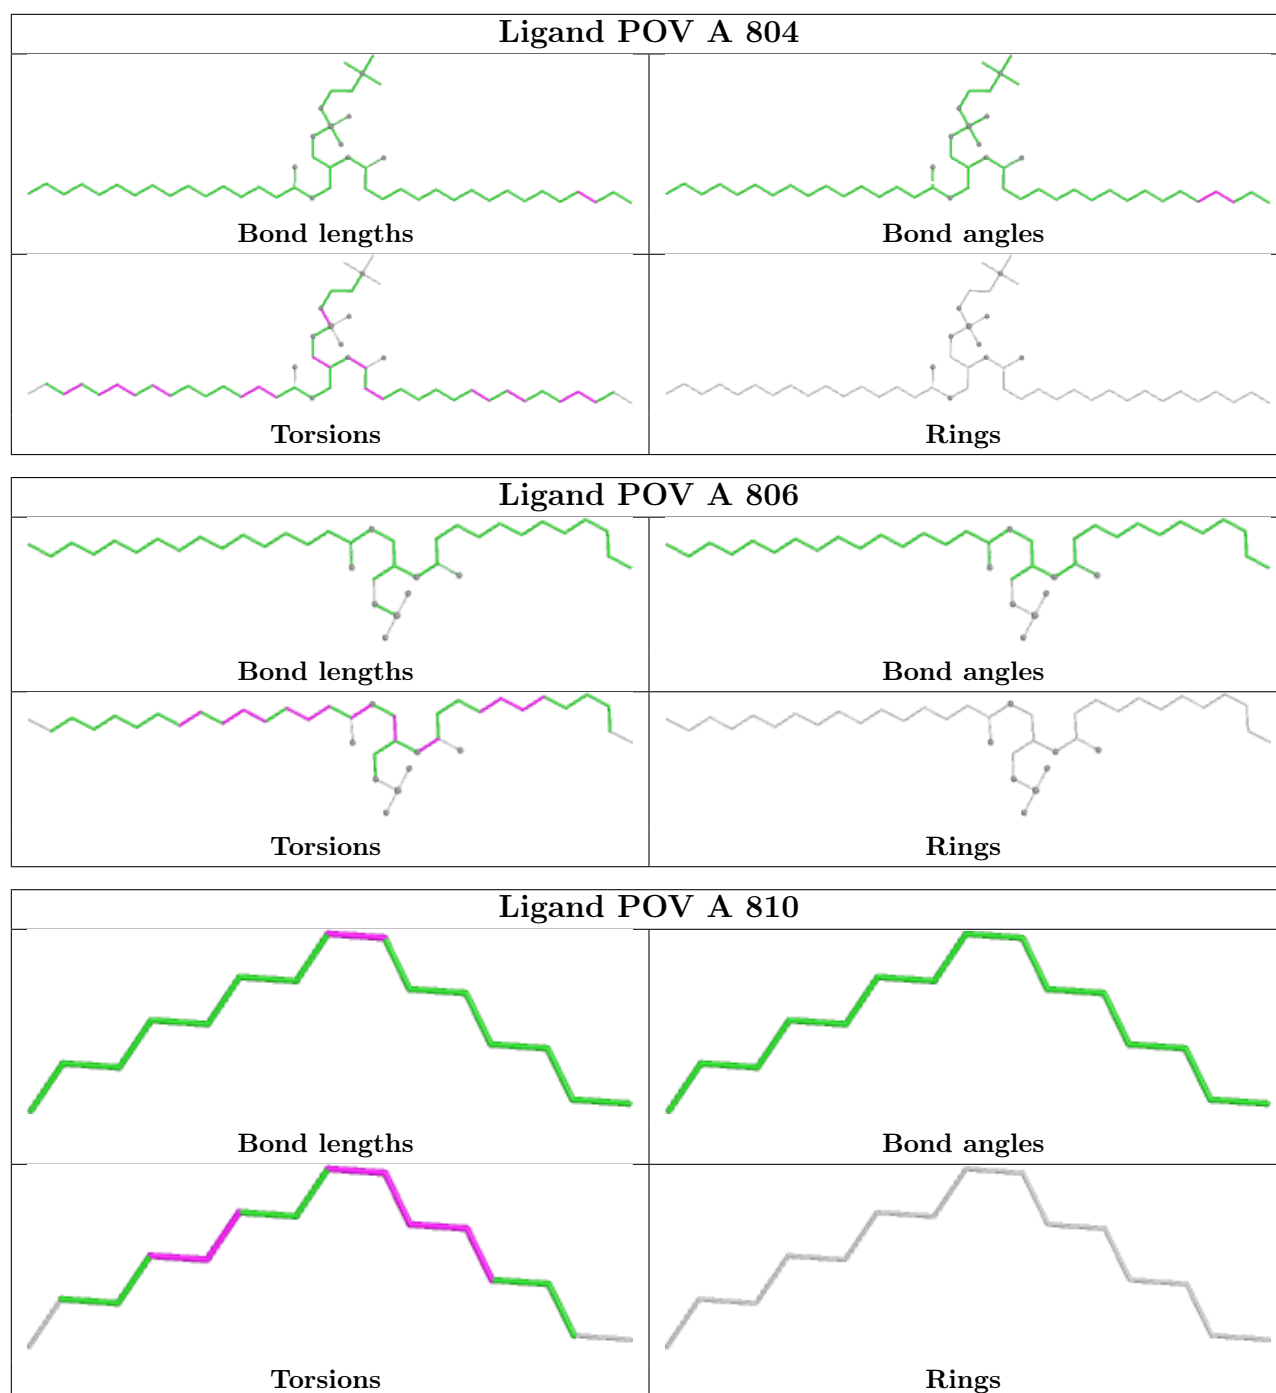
Ligand POV A 804

| Bond lengths | Bond angles |
|---|---|
| Torsions | Rings |

Ligand POV A 806

| Bond lengths | Bond angles |
|---|---|
| Torsions | Rings |

Ligand POV A 810

| Bond lengths | Bond angles |
|---|---|
| Torsions | Rings |